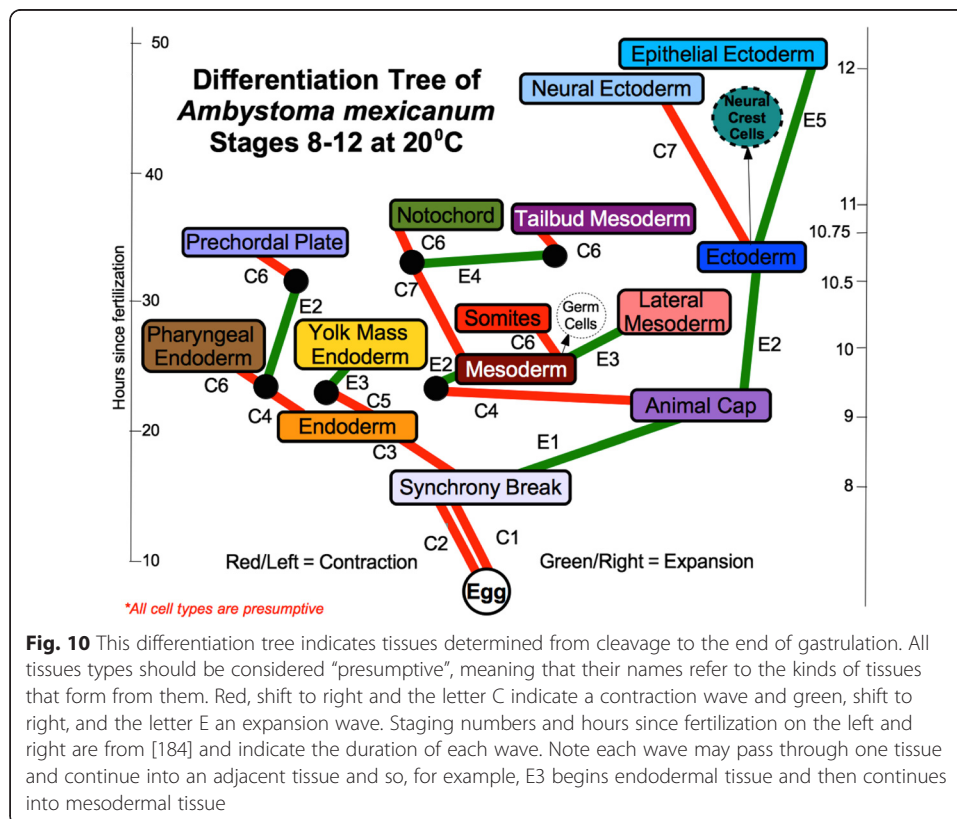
Differentiation Tree of *Ambystoma mexicanum* Stages 8-12 at 20$^0$C

Hours since fertilization

50
40
30
20
10

12
11
10.75
10.5
10
9
8

Epithelial Ectoderm
Neural Ectoderm
Neural Crest Cells
E5
C7
Notochord
Tailbud Mesoderm
Prechordal Plate
C6
C6
C6
E4
Ectoderm
C6
E2
C7
Somites
Germ Cells
Lateral Mesoderm
Pharyngeal Endoderm
Yolk Mass Endoderm
C6
E3
E2
E2
Mesoderm
E3
C6
C4
C5
C4
Animal Cap
Endoderm
C3
E1
Synchrony Break
C2
C1
Red/Left = Contraction
Green/Right = Expansion
Egg

*All cell types are presumptive

Fig. 10 This differentiation tree indicates tissues determined from cleavage to the end of gastrulation. All tissues types should be considered "presumptive", meaning that their names refer to the kinds of tissues that form from them. Red, shift to right and the letter C indicate a contraction wave and green, shift to right, and the letter E an expansion wave. Staging numbers and hours since fertilization on the left and right are from [184] and indicate the duration of each wave. Note each wave may pass through one tissue and continue into an adjacent tissue and so, for example, E3 begins endodermal tissue and then continues into mesodermal tissue